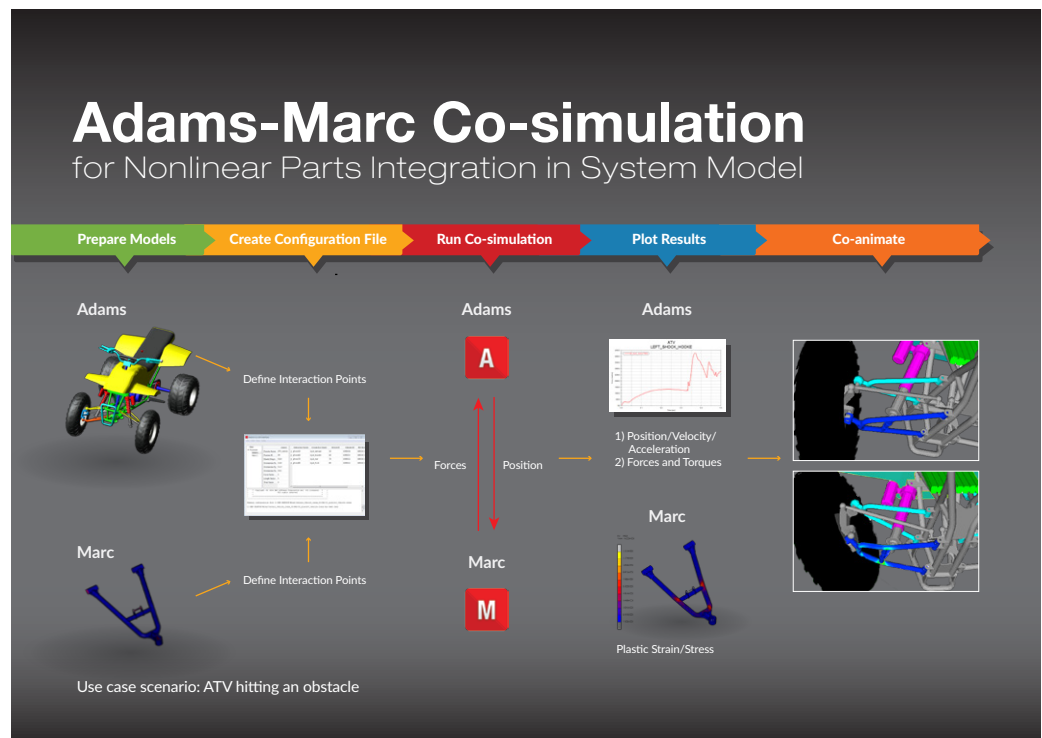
Adams-Marc Co-simulation
for Nonlinear Parts Integration in System Model

Prepare Models
Create Configuration File
Run Co-simulation
Plot Results
Co-animate

Adams

Define Interaction Points

Marc

Define Interaction Points

Adams

A

Forces
Position

Marc

M

Adams

ATV
LEFT_SHOCK_HOOKE

1) Position/Velocity/ Acceleration
2) Forces and Torques

Marc

Plastic Strain/Stress

Use case scenario: ATV hitting an obstacle